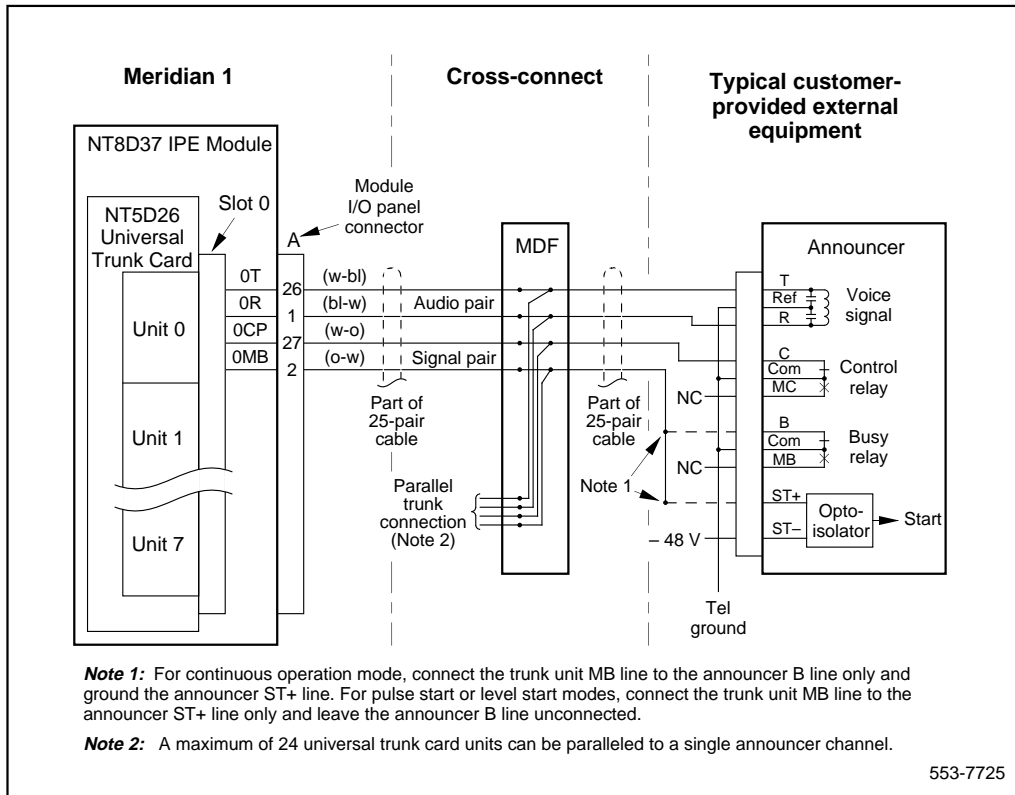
Meridian 1

Cross-connect

Typical customer-provided external equipment

NT8D37 IPE Module

NT5D26 Universal Trunk Card

Slot 0

Module I/O panel connector

A

MDF

Announcer

0T
0R
0CP
0MB

26
1
27
2

(w-bl)
(bl-w)
(w-o)
(o-w)

Audio pair

Signal pair

Unit 0

Unit 1

Unit 7

Part of 25-pair cable

Part of 25-pair cable

Parallel trunk connection (Note 2)

Note 1

NC

NC

– 48 V

Tel ground

T
Ref
R

Voice signal

C
Com
MC

Control relay

B
Com
MB

Busy relay

ST+
ST–

Opto-isolator

Start

*Note 1:* For continuous operation mode, connect the trunk unit MB line to the announcer B line only and ground the announcer ST+ line. For pulse start or level start modes, connect the trunk unit MB line to the announcer ST+ line only and leave the announcer B line unconnected.

*Note 2:* A maximum of 24 universal trunk card units can be paralleled to a single announcer channel.

553-7725